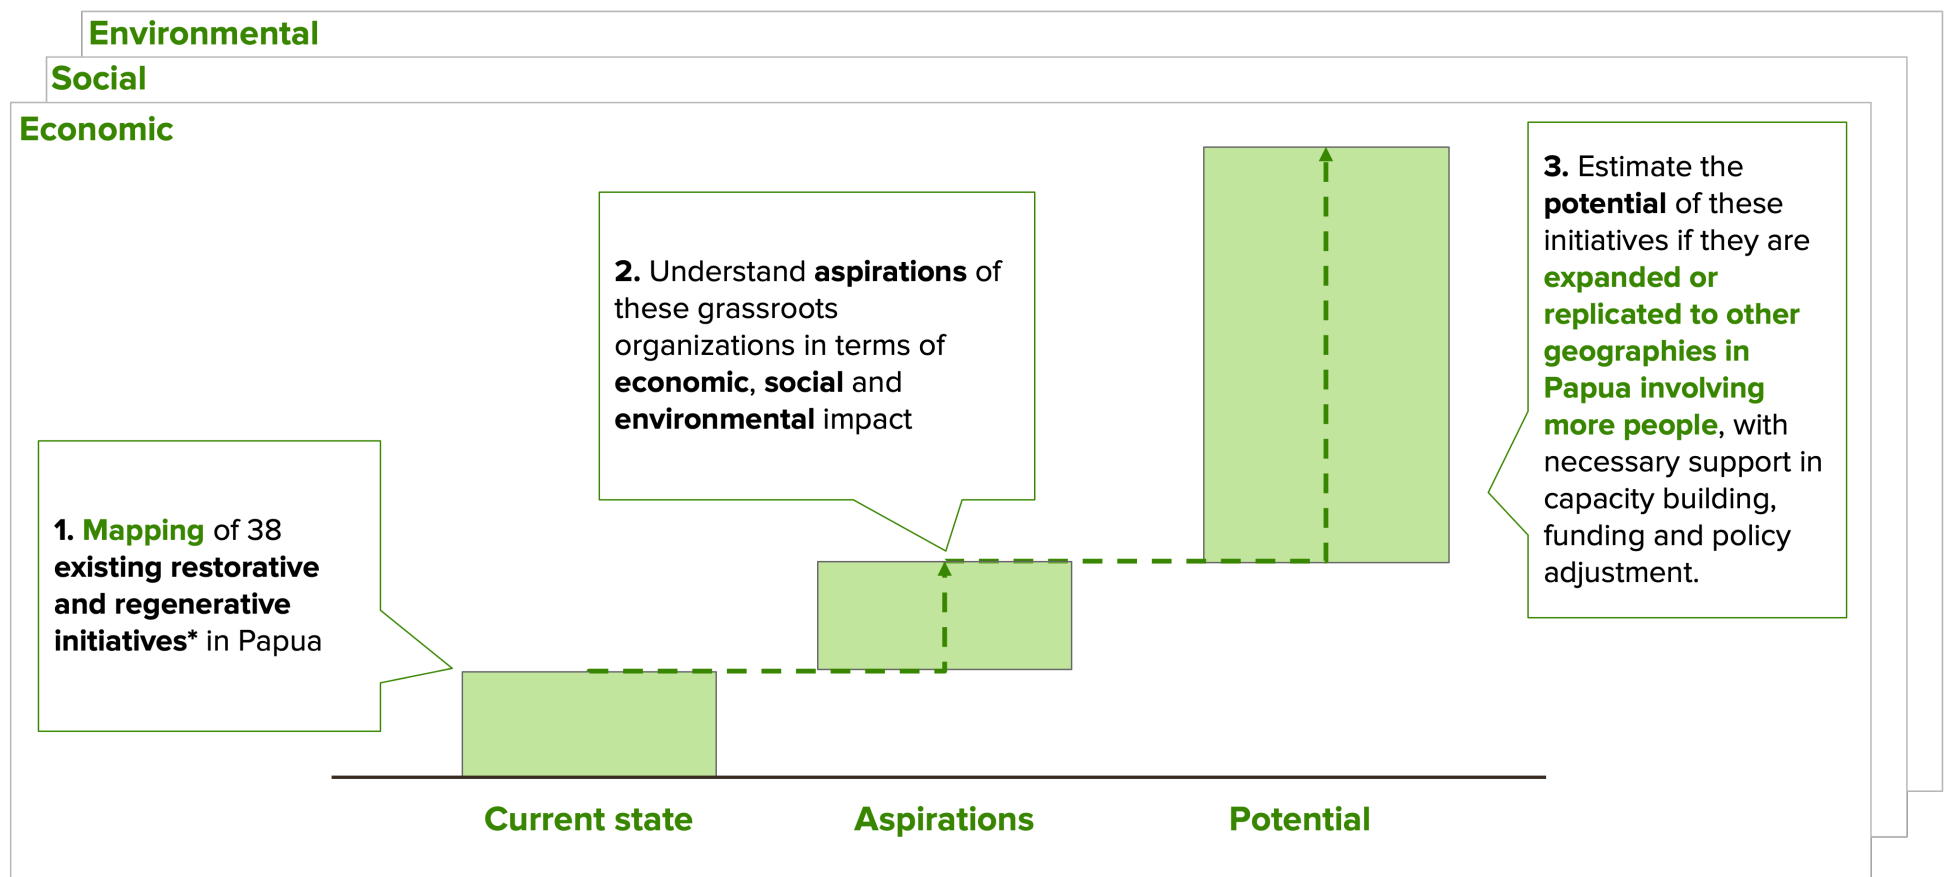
Environmental

Social

Economic

2. Understand aspirations of these grassroots organizations in terms of economic, social and environmental impact

3. Estimate the potential of these initiatives if they are expanded or replicated to other geographies in Papua involving more people, with necessary support in capacity building, funding and policy adjustment.

1. Mapping of 38 existing restorative and regenerative initiatives* in Papua

Current state

Aspirations

Potential